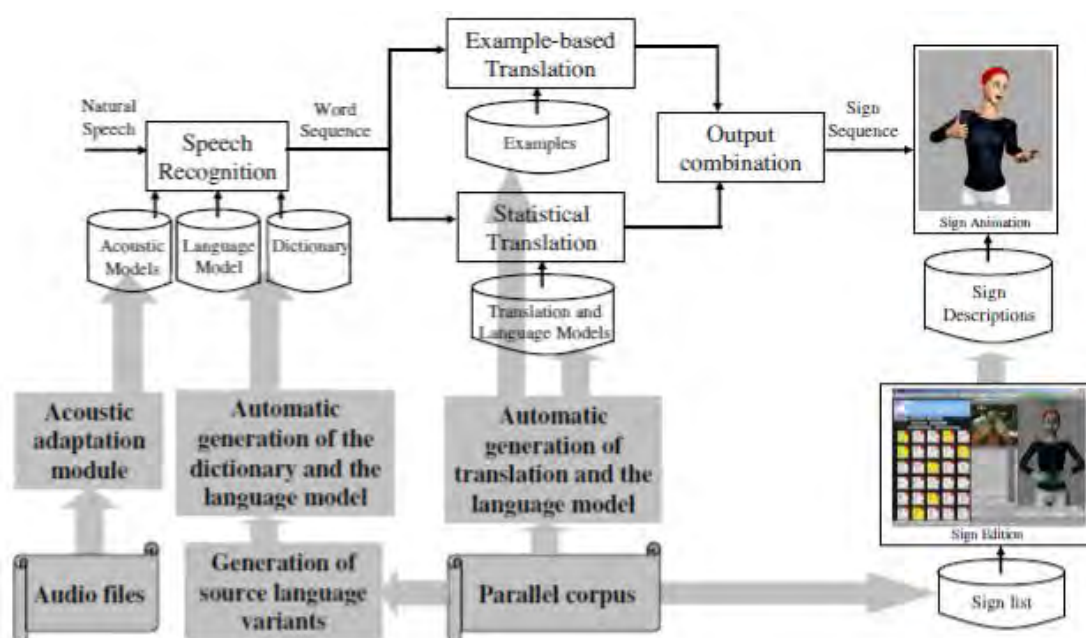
Example-based Translation

Natural Speech

Speech Recognition

Word Sequence

Examples

Output combination

Sign Sequence

Acoustic Models

Language Model

Dictionary

Statistical Translation

Sign Animation

Translation and Language Models

Sign Descriptions

Acoustic adaptation module

Automatic generation of the dictionary and the language model

Automatic generation of translation and the language model

Sign Edition

Audio files

Generation of source language variants

Parallel corpus

Sign list